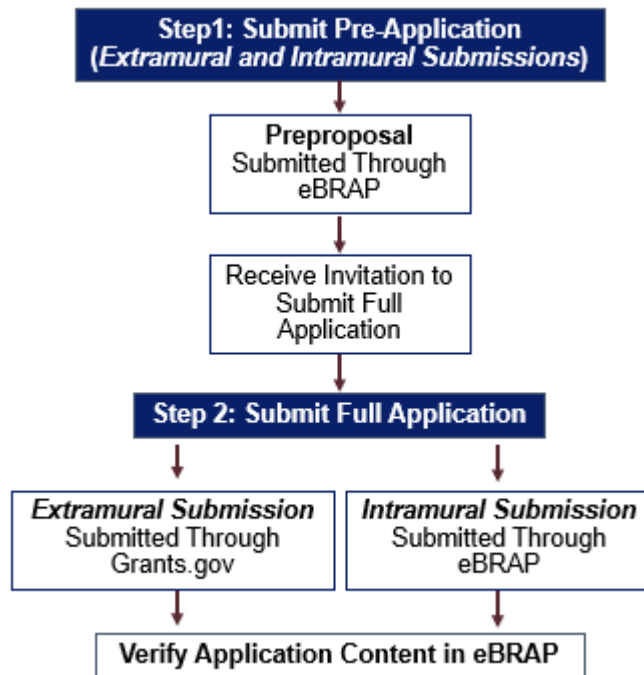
Step1: Submit Pre-Application (Extramural and Intramural Submissions)

Preproposal
Submitted Through eBRAP

Receive Invitation to Submit Full Application

Step 2: Submit Full Application

Extramural Submission
Submitted Through Grants.gov

Intramural Submission
Submitted Through eBRAP

Verify Application Content in eBRAP